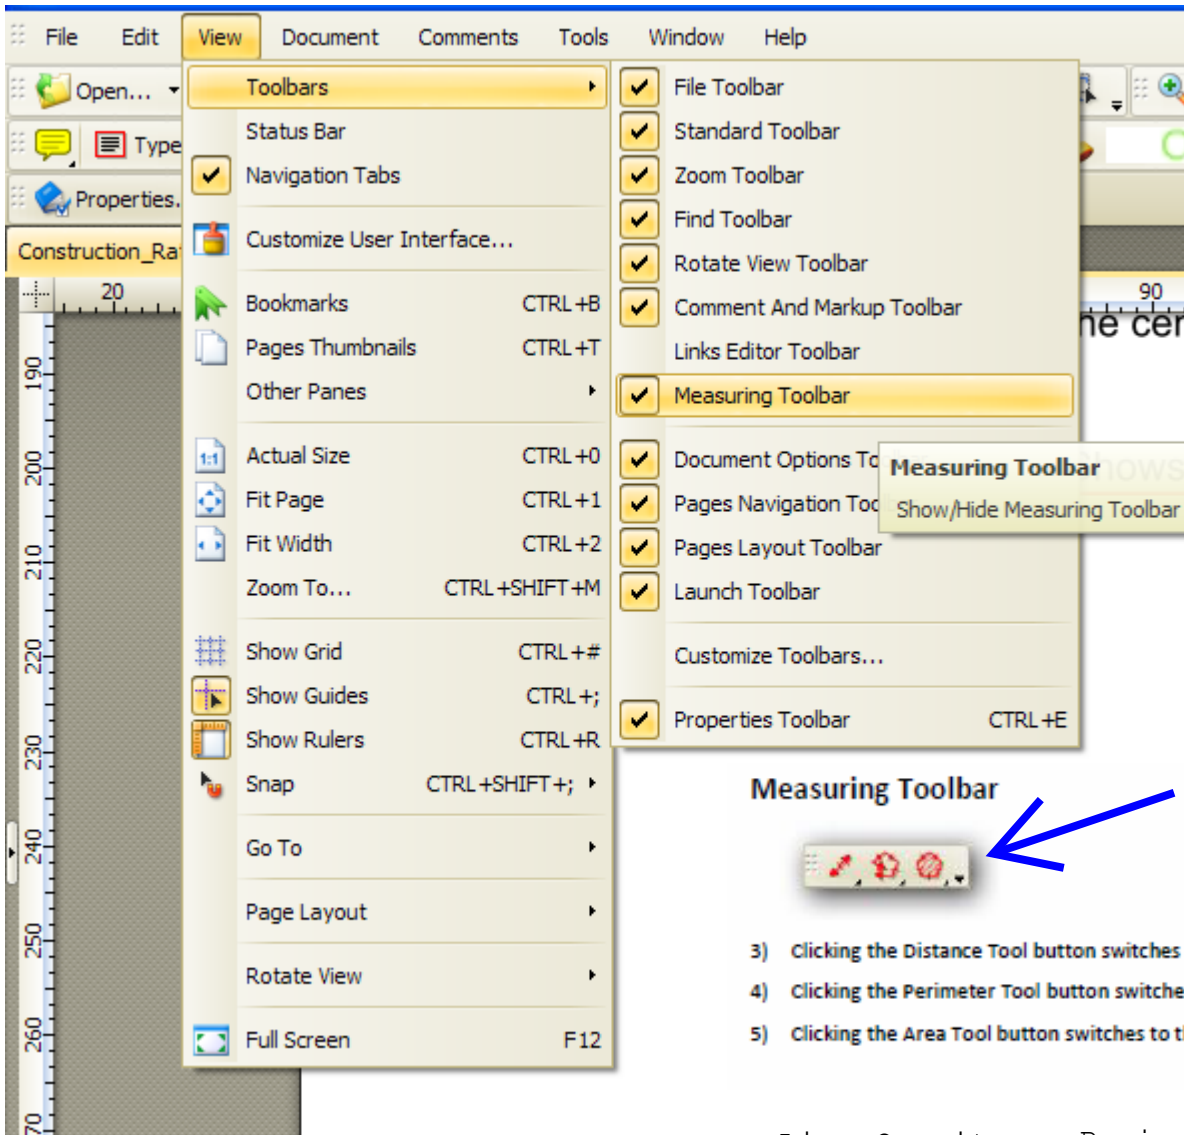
File Edit View Document Comments Tools Window Help

Open...

Type

Properties.

Construction_Ra

20

90

he cer

190
200
210
220
230
240
250
260
270

Toolbars
Status Bar
Navigation Tabs
Customize User Interface...
Bookmarks CTRL+B
Pages Thumbnails CTRL+T
Other Panes
Actual Size CTRL+0
Fit Page CTRL+1
Fit Width CTRL+2
Zoom To... CTRL+SHIFT+M
Show Grid CTRL+#
Show Guides CTRL+;
Show Rulers CTRL+R
Snap CTRL+SHIFT+;
Go To
Page Layout
Rotate View
Full Screen F12

File Toolbar
Standard Toolbar
Zoom Toolbar
Find Toolbar
Rotate View Toolbar
Comment And Markup Toolbar
Links Editor Toolbar
Measuring Toolbar
Document Options To
Pages Navigation Too
Pages Layout Toolbar
Launch Toolbar
Customize Toolbars...
Properties Toolbar CTRL+E

Measuring Toolbar
Show/Hide Measuring Toolbar

Measuring Toolbar

3) Clicking the Distance Tool button switches
4) Clicking the Perimeter Tool button switche
5) Clicking the Area Tool button switches to t